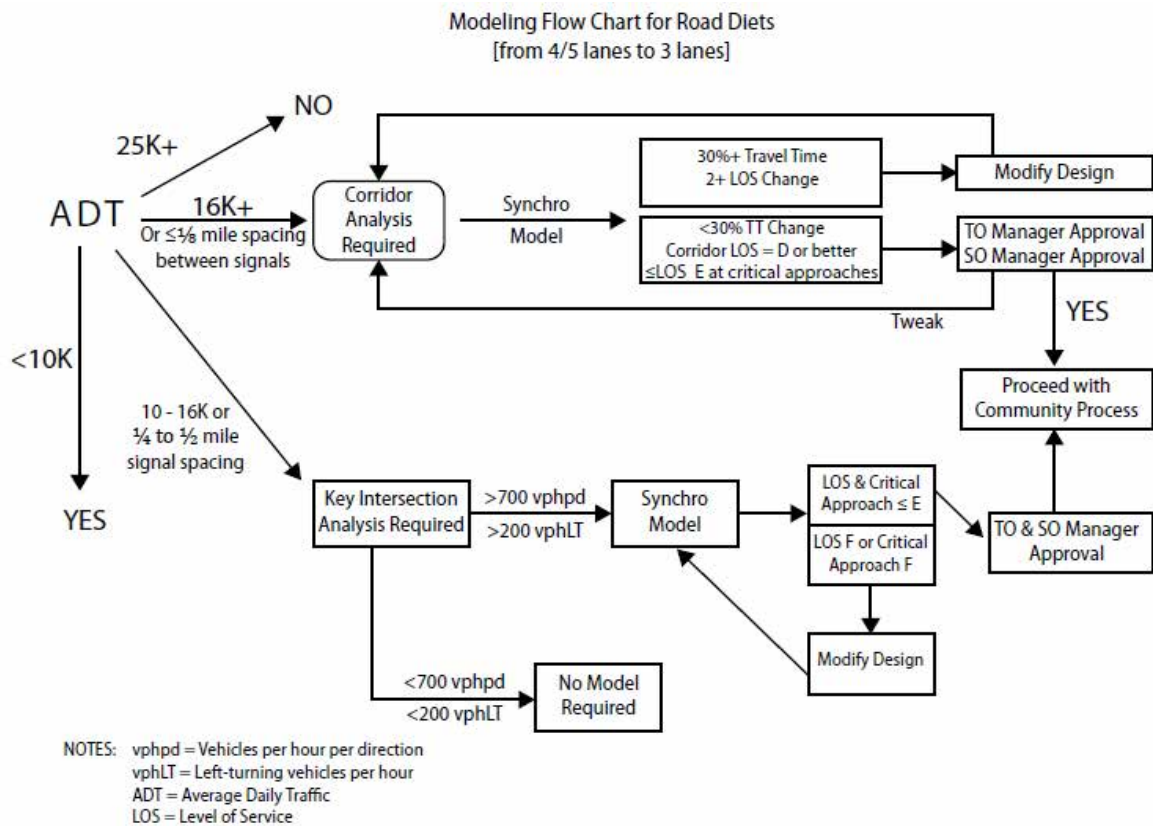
Modeling Flow Chart for Road Diets
[from 4/5 lanes to 3 lanes]

ADT

25K+

NO

16K+

Or ≤⅛ mile spacing between signals

Corridor Analysis Required

Synchro Model

30%+ Travel Time
2+ LOS Change

Modify Design

<30% TT Change
Corridor LOS = D or better
≤LOS E at critical approaches

TO Manager Approval
SO Manager Approval

Tweak

YES

Proceed with Community Process

<10K

YES

10 - 16K or
¼ to ½ mile signal spacing

Key Intersection Analysis Required

>700 vphpd
>200 vphLT

Synchro Model

LOS & Critical Approach ≤ E

LOS F or Critical Approach F

TO & SO Manager Approval

Modify Design

<700 vphpd
<200 vphLT

No Model Required

NOTES: vphpd = Vehicles per hour per direction
vphLT = Left-turning vehicles per hour
ADT = Average Daily Traffic
LOS = Level of Service